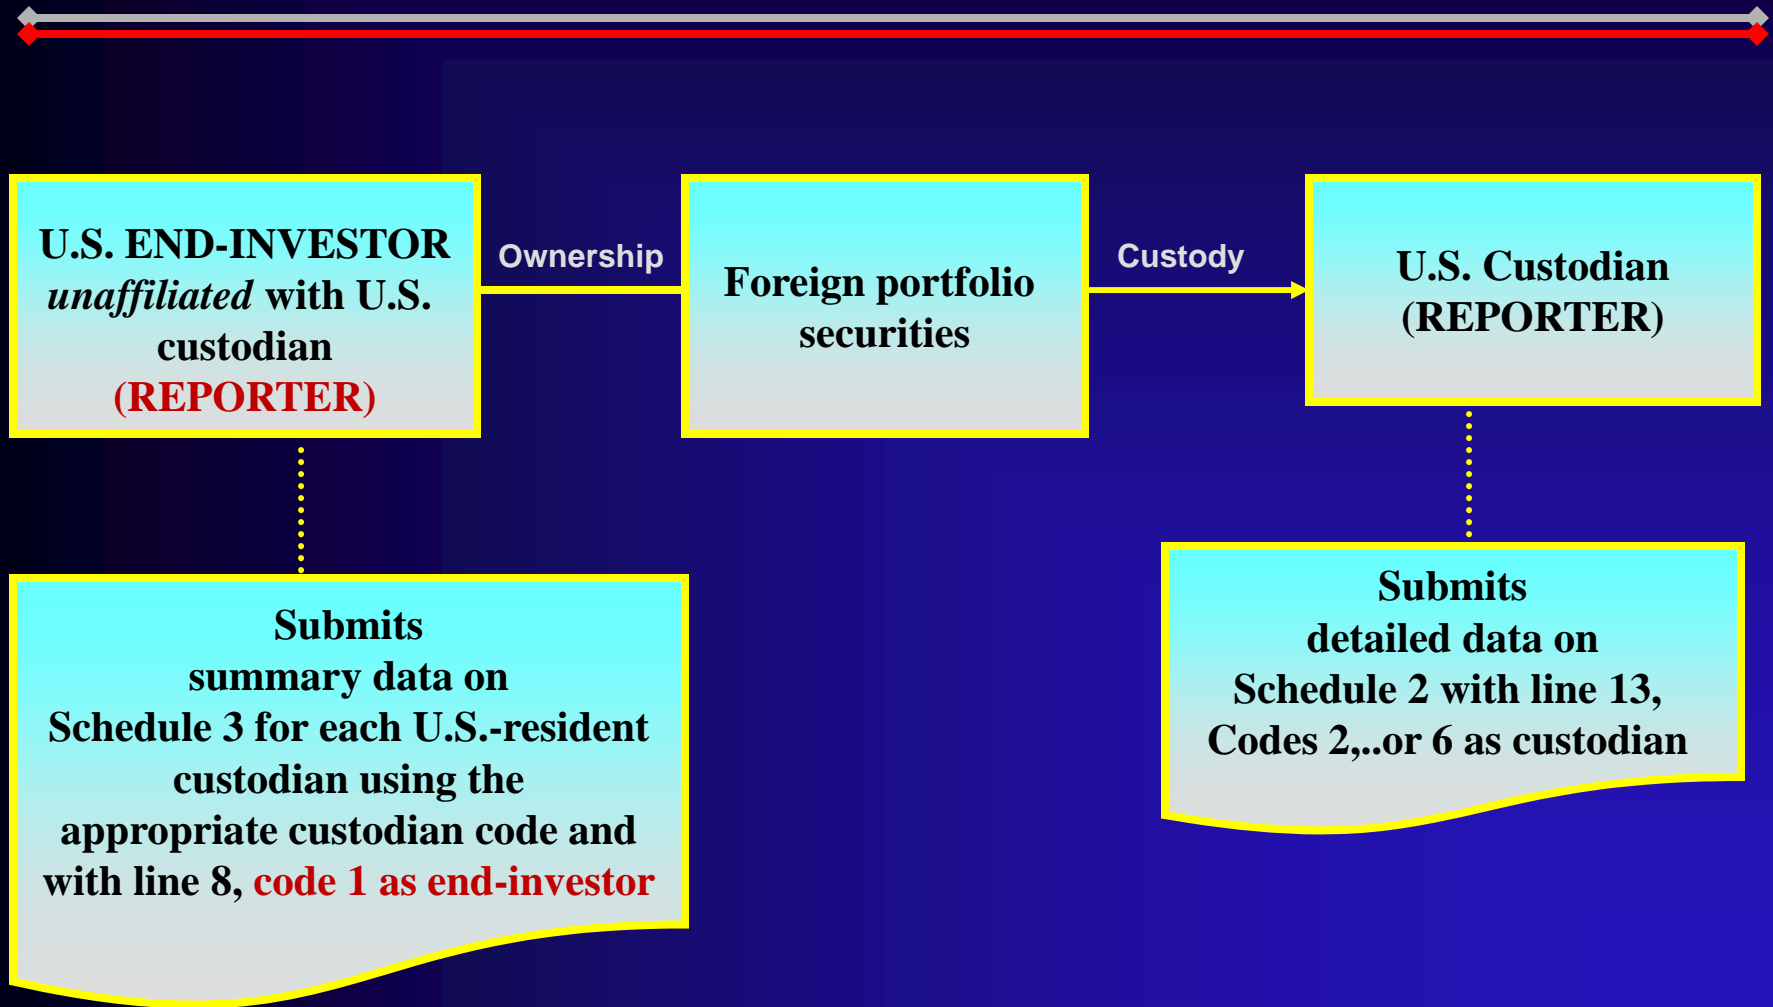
U.S. END-INVESTOR *unaffiliated* with U.S. custodian (REPORTER)

Ownership

Foreign portfolio securities

Custody

U.S. Custodian (REPORTER)

Submits summary data on Schedule 3 for each U.S.-resident custodian using the appropriate custodian code and with line 8, code 1 as end-investor

Submits detailed data on Schedule 2 with line 13, Codes 2,..or 6 as custodian